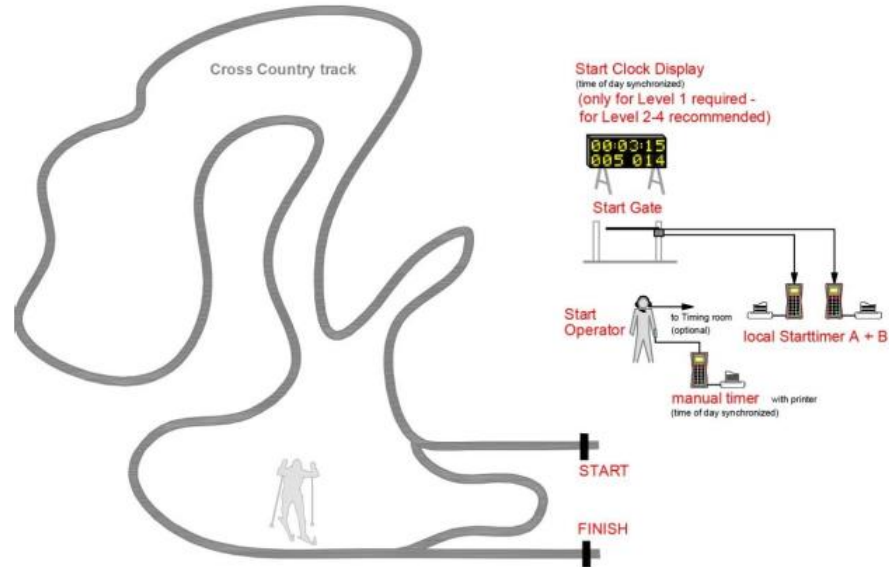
Cross Country track

Start Clock Display
(time of day synchronized)
(only for Level 1 required - for Level 2-4 recommended)

00:03:15
005 014

Start Gate

Start Operator

to Timing room (optional)

local Starttimer A + B

manual timer with printer
(time of day synchronized)

START

FINISH